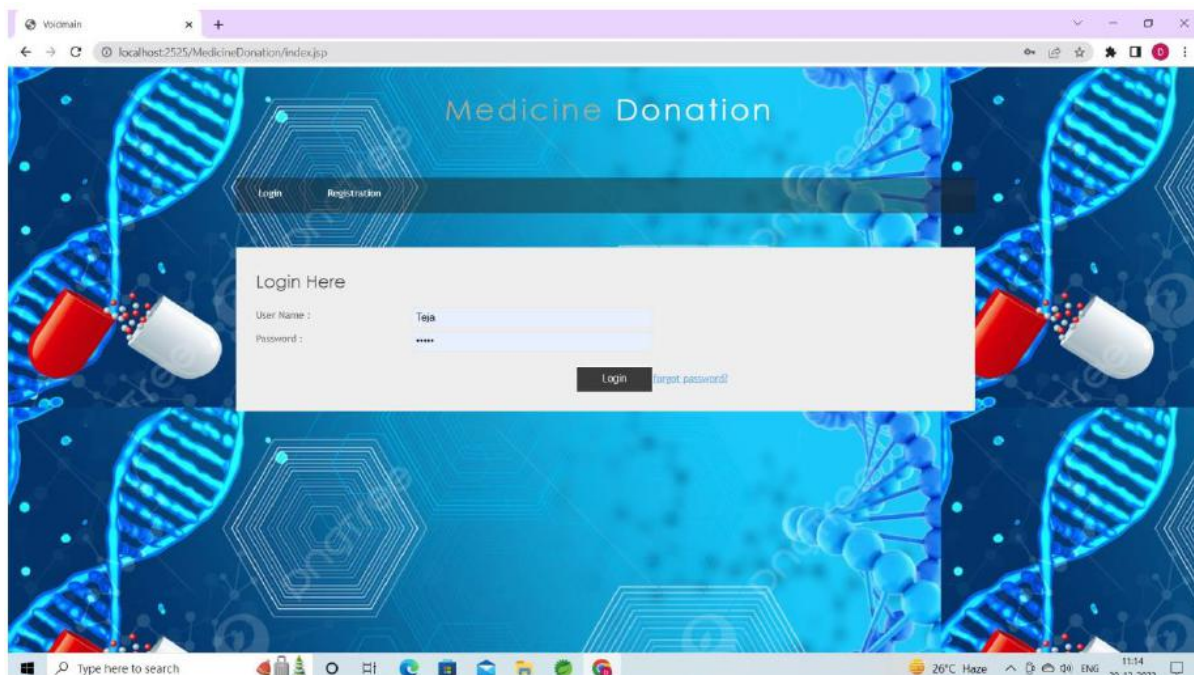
Voidmain

localhost:2525/MedicineDonation/index.jsp

Medicine Donation

Login Registration

Login Here

User Name : Teja

Password : •••••

Login forgot password?

Type here to search

26°C Haze ENG 11:14